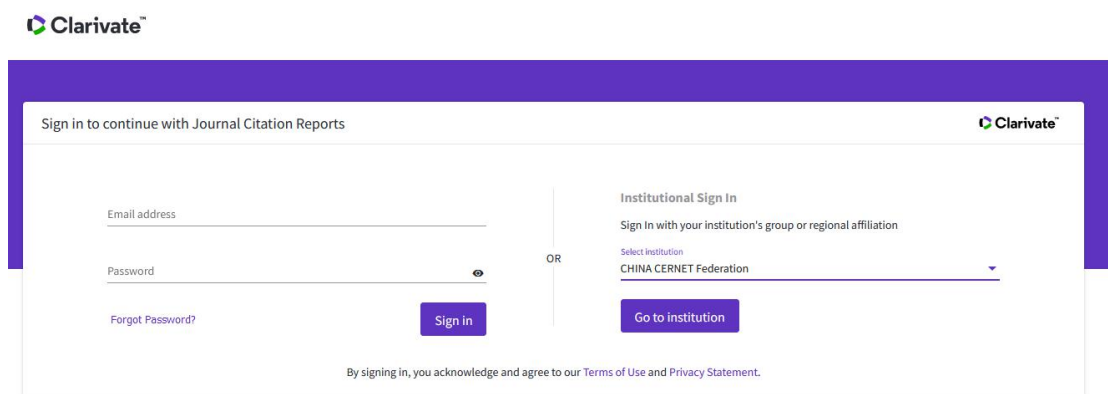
Clarivate™

Sign in to continue with Journal Citation Reports

Clarivate™

Email address

Password

Forgot Password?

Sign in

OR

Institutional Sign In

Sign In with your institution's group or regional affiliation

Select institution

CHINA CERNET Federation

Go to institution

By signing in, you acknowledge and agree to our Terms of Use and Privacy Statement.